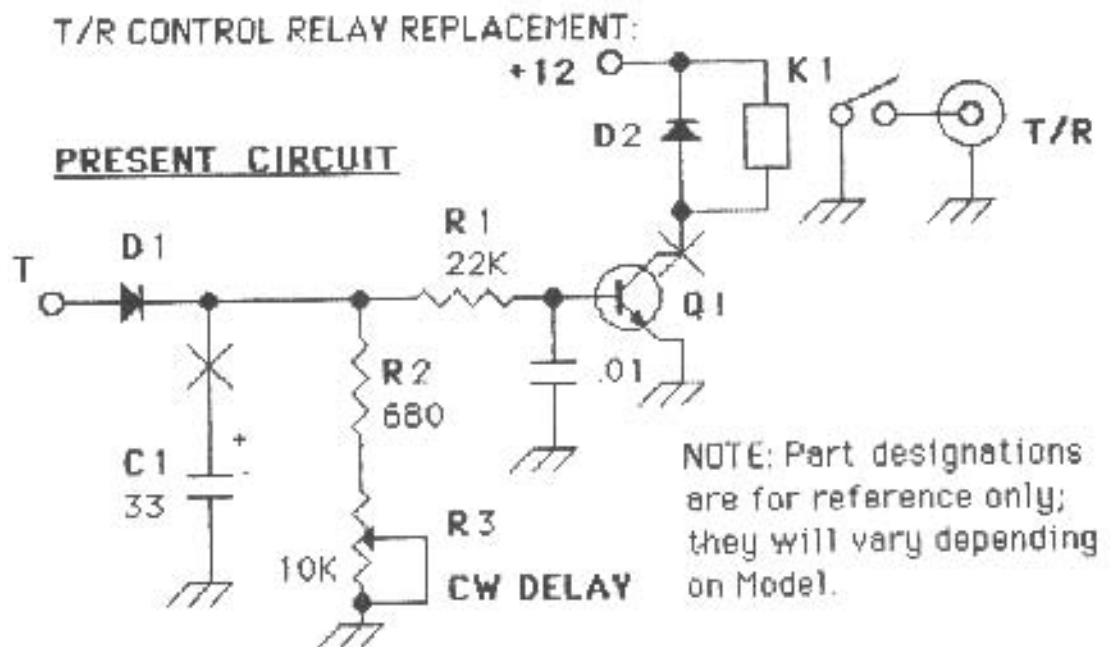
T/R CONTROL RELAY REPLACEMENT:

+12

K1

D2

T/R

PRESENT CIRCUIT

R1
22K

D1

T

Q1

.01

R2
680

C1
33

+

R3

10K

CW DELAY

NOTE: Part designations are for reference only; they will vary depending on Model.